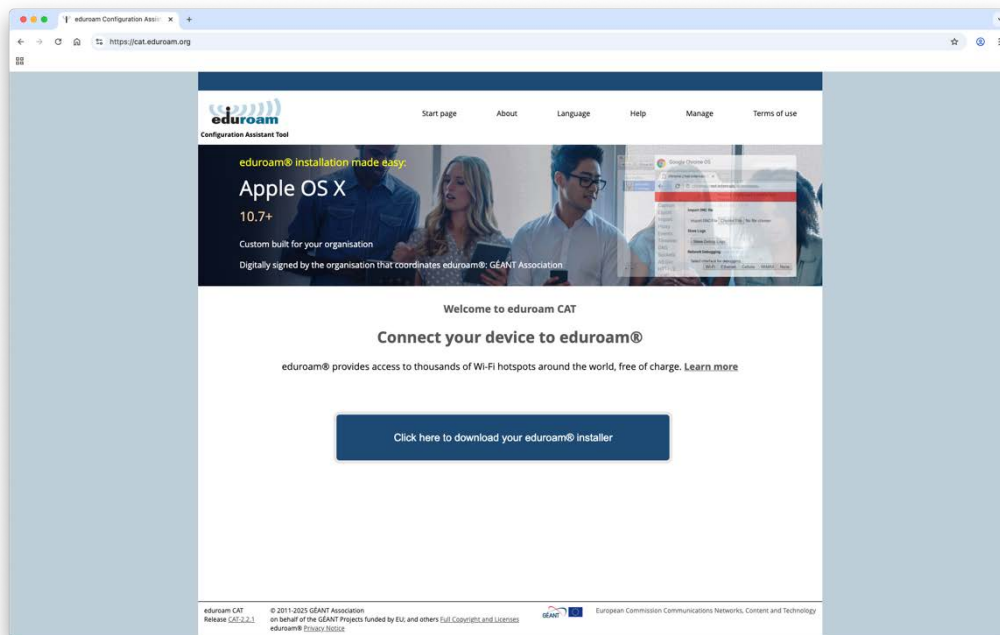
eduroam Configuration Assis ×
+
https://cat.eduroam.org

eduroam
Configuration Assistant Tool

Start page
About
Language
Help
Manage
Terms of use

eduroam® installation made easy:
Apple OS X
10.7+
Custom built for your organisation
Digitally signed by the organisation that coordinates eduroam®: GÉANT Association

Welcome to eduroam CAT

Connect your device to eduroam®

eduroam® provides access to thousands of Wi-Fi hotspots around the world, free of charge. Learn more

Click here to download your eduroam® installer

eduroam CAT
Release CAT-2.2.1

© 2011-2025 GÉANT Association
on behalf of the GÉANT Projects funded by EU; and others Full Copyright and Licenses
eduroam® Privacy Notice

GÉANT

European Commission Communications Networks, Content and Technology